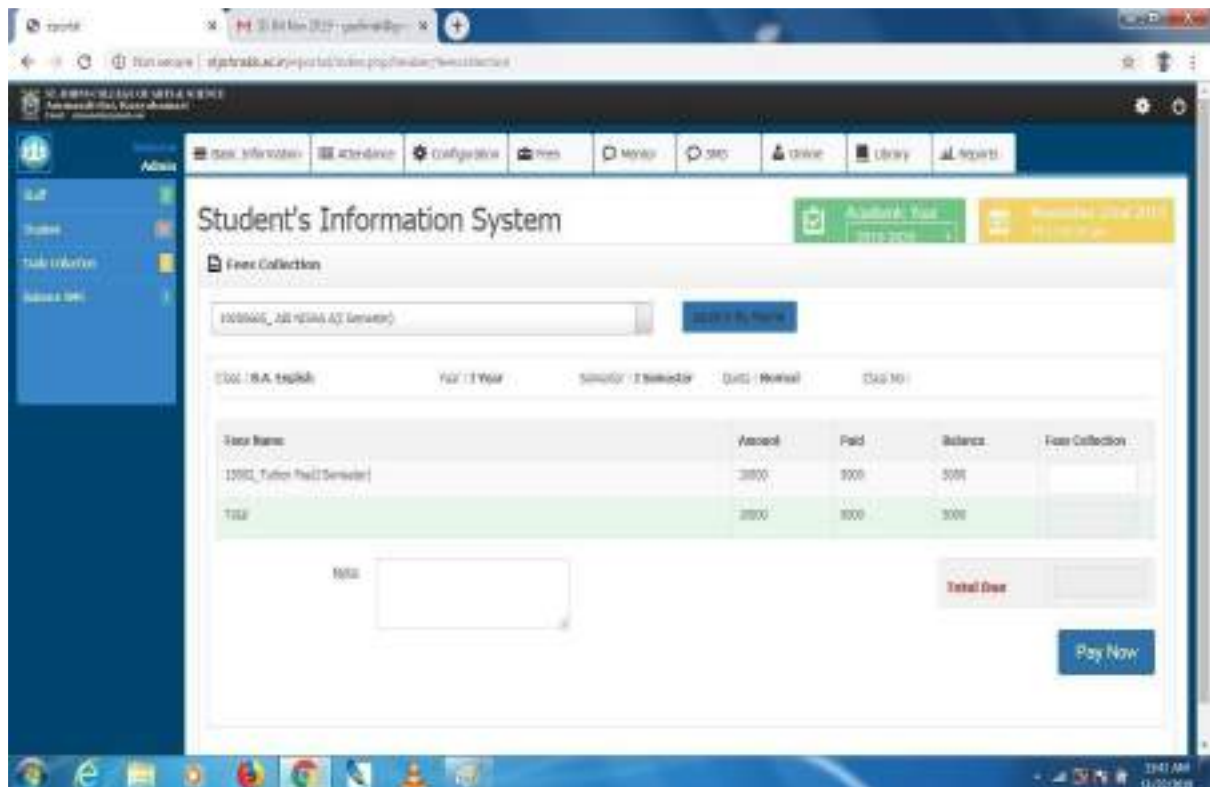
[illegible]

Admin

Staff

Student

Fees Collection

Balance SMS

Basic Information | Attendance | Configuration | Fees | Memo | SMS | Online | Library | Reports

Student's Information System

Academic Year
2019-2020

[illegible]

Fees Collection

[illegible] (I Semester)

Search By Name

Class : B.A. English
Year : I Year
Semester : I Semester
Quota : Normal
Class No :

| Fees Name | Amount | Paid | Balance | Fees Collection |
|---|---|---|---|---|
| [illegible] Tution Fee(I Semester) | 10000 | 5000 | 5000 | |
| Total | 10000 | 5000 | 5000 | |

Note

Total Due

Pay Now